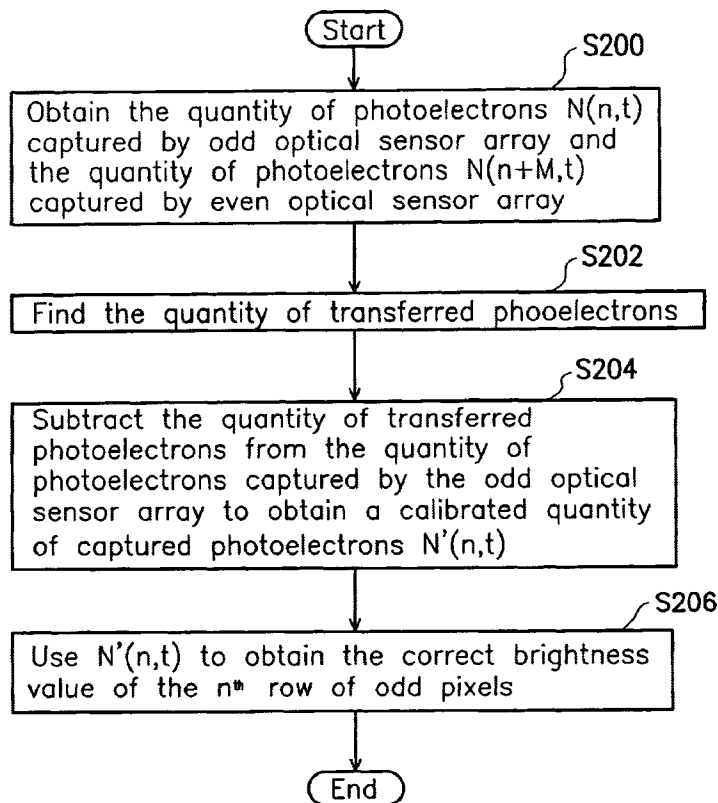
Start

S200

Obtain the quantity of photoelectrons N(n,t) captured by odd optical sensor array and the quantity of photoelectrons N(n+M,t) captured by even optical sensor array

S202

Find the quantity of transferred phooelectrons

S204

Subtract the quantity of transferred photoelectrons from the quantity of photoelectrons captured by the odd optical sensor array to obtain a calibrated quantity of captured photoelectrons N'(n,t)

S206

Use N'(n,t) to obtain the correct brightness value of the $n^{th}$ row of odd pixels

End